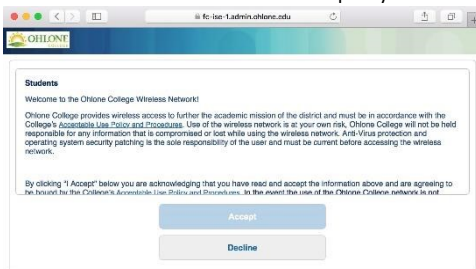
fc-ise-1.admin.ohlone.edu

OHLONE COLLEGE

Students

Welcome to the Ohlone College Wireless Network!

Ohlone College provides wireless access to further the academic mission of the district and must be in accordance with the College's Acceptable Use Policy and Procedures. Use of the wireless network is at your own risk, Ohlone College will not be held responsible for any information that is compromised or lost while using the wireless network. Anti-Virus protection and operating system security patching is the sole responsibility of the user and must be current before accessing the wireless network.

By clicking "I Accept" below you are acknowledging that you have read and accept the information above and are agreeing to be bound by the College's Acceptable Use Policy and Procedures. In the event the use of the Ohlone College network is not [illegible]

Accept

Decline